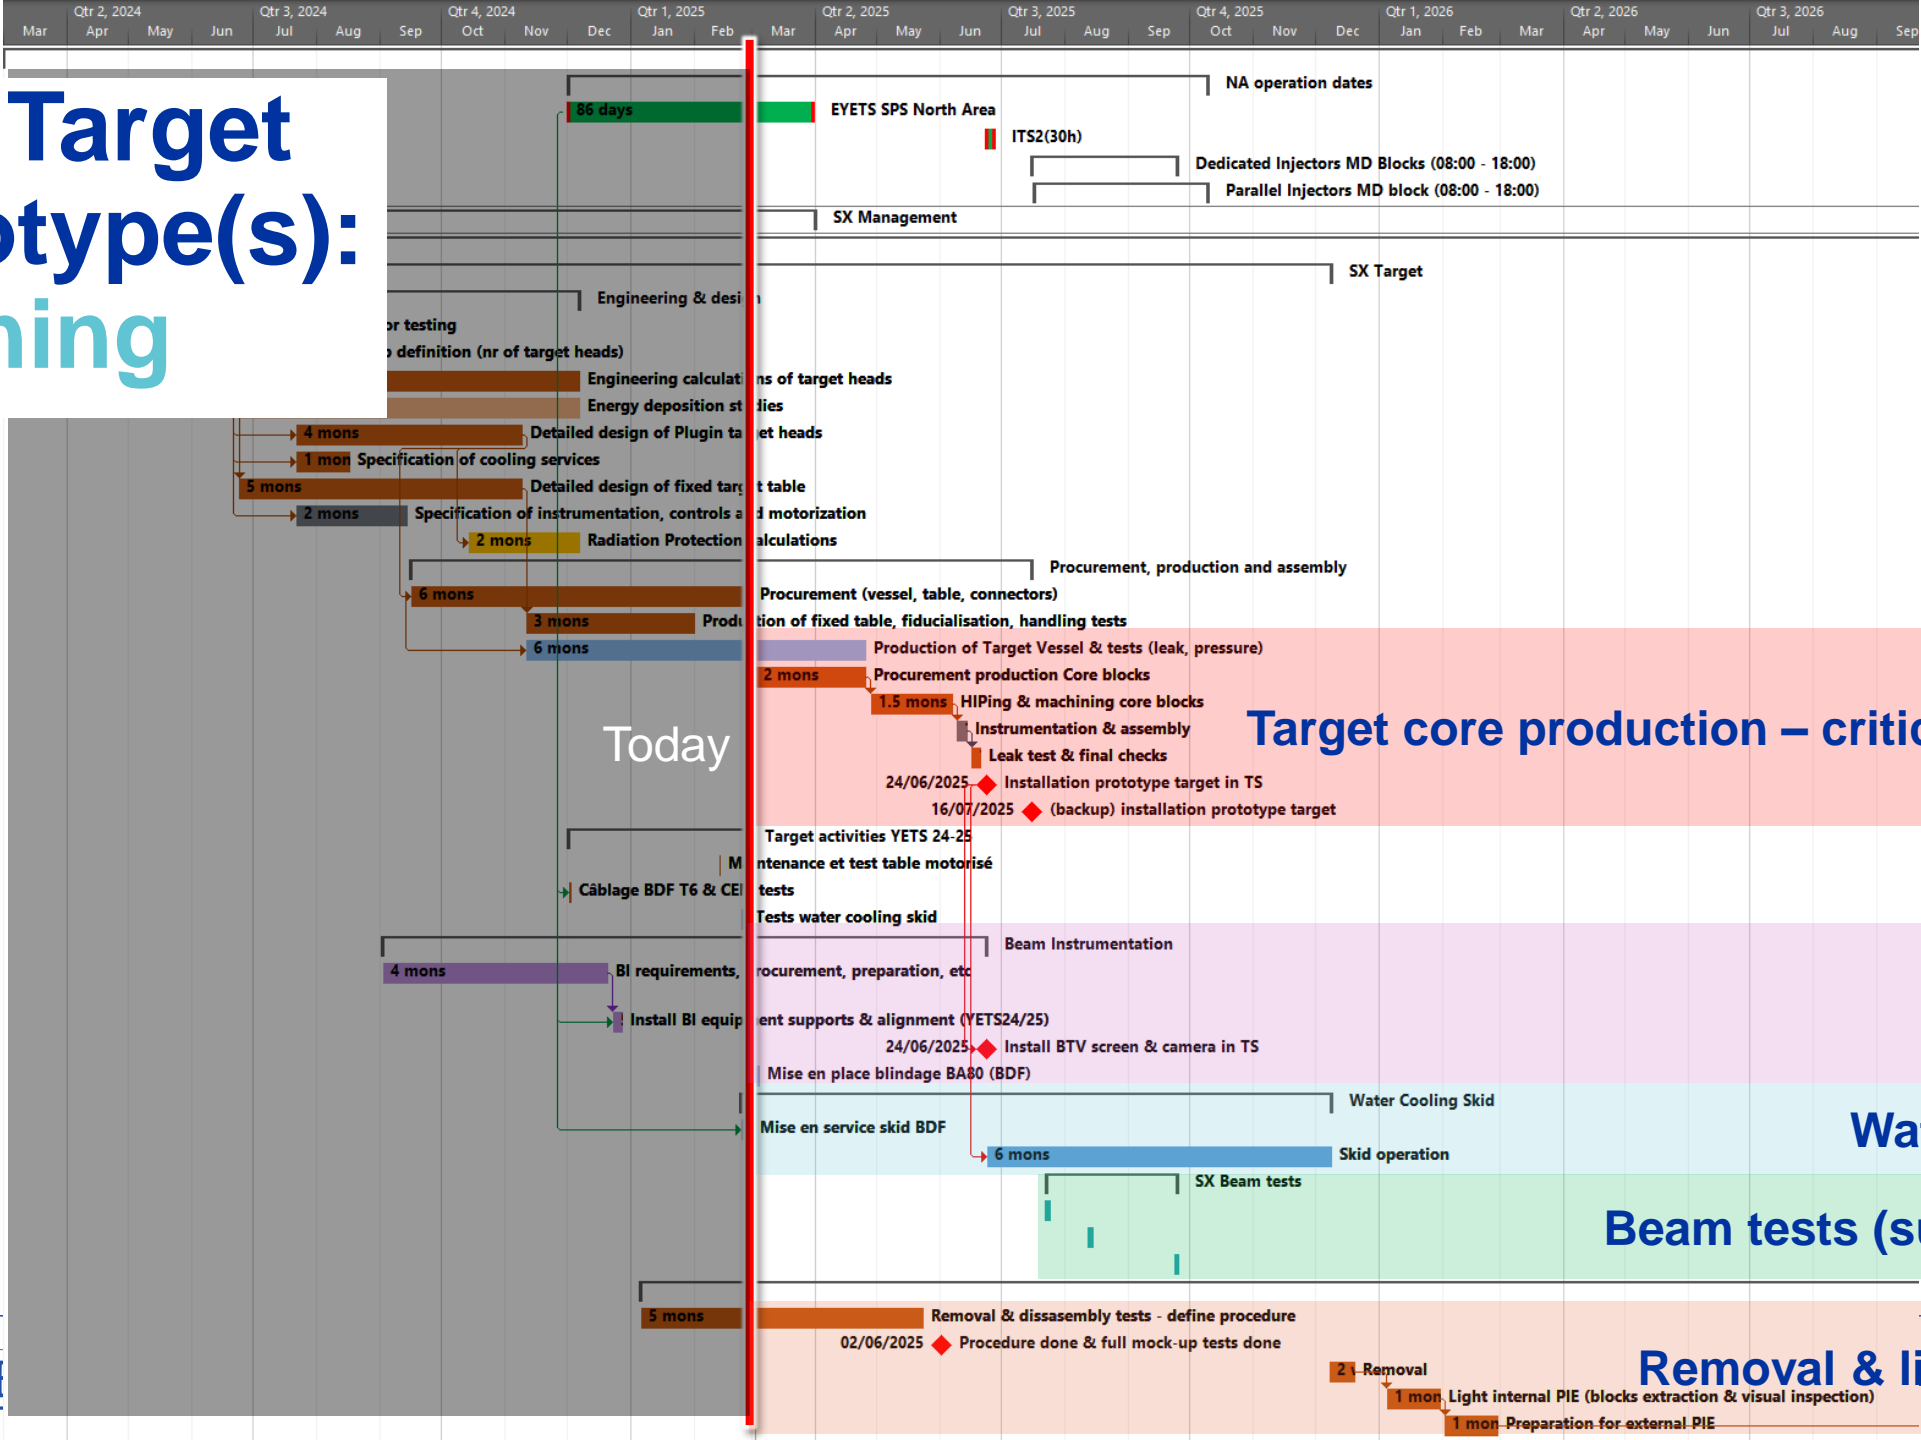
Qtr 2, 2024 Qtr 3, 2024 Qtr 4, 2024 Qtr 1, 2025 Qtr 2, 2025 Qtr 3, 2025 Qtr 4, 2025 Qtr 1, 2026 Qtr 2, 2026 Qtr 3, 2026

Mar Apr May Jun Jul Aug Sep Oct Nov Dec Jan Feb Mar Apr May Jun Jul Aug Sep Oct Nov Dec Jan Feb Mar Apr May Jun Jul Aug Sep

Target
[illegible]type(s):
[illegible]ing

NA operation dates
86 days EYETS SPS North Area
ITS2(30h)
Dedicated Injectors MD Blocks (08:00 - 18:00)
Parallel Injectors MD block (08:00 - 18:00)
SX Management
SX Target
Engineering & desi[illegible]n
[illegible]r testing
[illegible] definition (nr of target heads)
Engineering calculat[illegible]ns of target heads
Energy deposition st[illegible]dies
4 mons Detailed design of Plugin ta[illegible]et heads
1 mon Specification of cooling services
5 mons Detailed design of fixed targ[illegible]t table
2 mons Specification of instrumentation, controls a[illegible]d motorization
2 mons Radiation Protection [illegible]alculations
Procurement, production and assembly
6 mons Procurement (vessel, table, connectors)
3 mons Produ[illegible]tion of fixed table, fiducialisation, handling tests
6 mons Production of Target Vessel & tests (leak, pressure)
2 mons Procurement production Core blocks
1.5 mons HIPing & machining core blocks
Instrumentation & assembly
Leak test & final checks
24/06/2025 Installation prototype target in TS
16/07/2025 (backup) installation prototype target
Today
Target core production – critic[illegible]
Target activities YETS 24-25
M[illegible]ntenance et test table motorisé
Câblage BDF T6 & CE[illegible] tests
Tests water cooling skid
Beam Instrumentation
4 mons BI requirements, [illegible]rocurement, preparation, etc
Install BI equip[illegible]ent supports & alignment (YETS24/25)
24/06/2025 Install BTV screen & camera in TS
Mise en place blindage BA80 (BDF)
Water Cooling Skid
Mise en service skid BDF
Wa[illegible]
6 mons Skid operation
SX Beam tests
Beam tests (s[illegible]
5 mons Removal & dissassembly tests - define procedure
02/06/2025 Procedure done & full mock-up tests done
2 Removal
Removal & li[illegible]
1 mon Light internal PIE (blocks extraction & visual inspection)
1 mon Preparation for external PIE